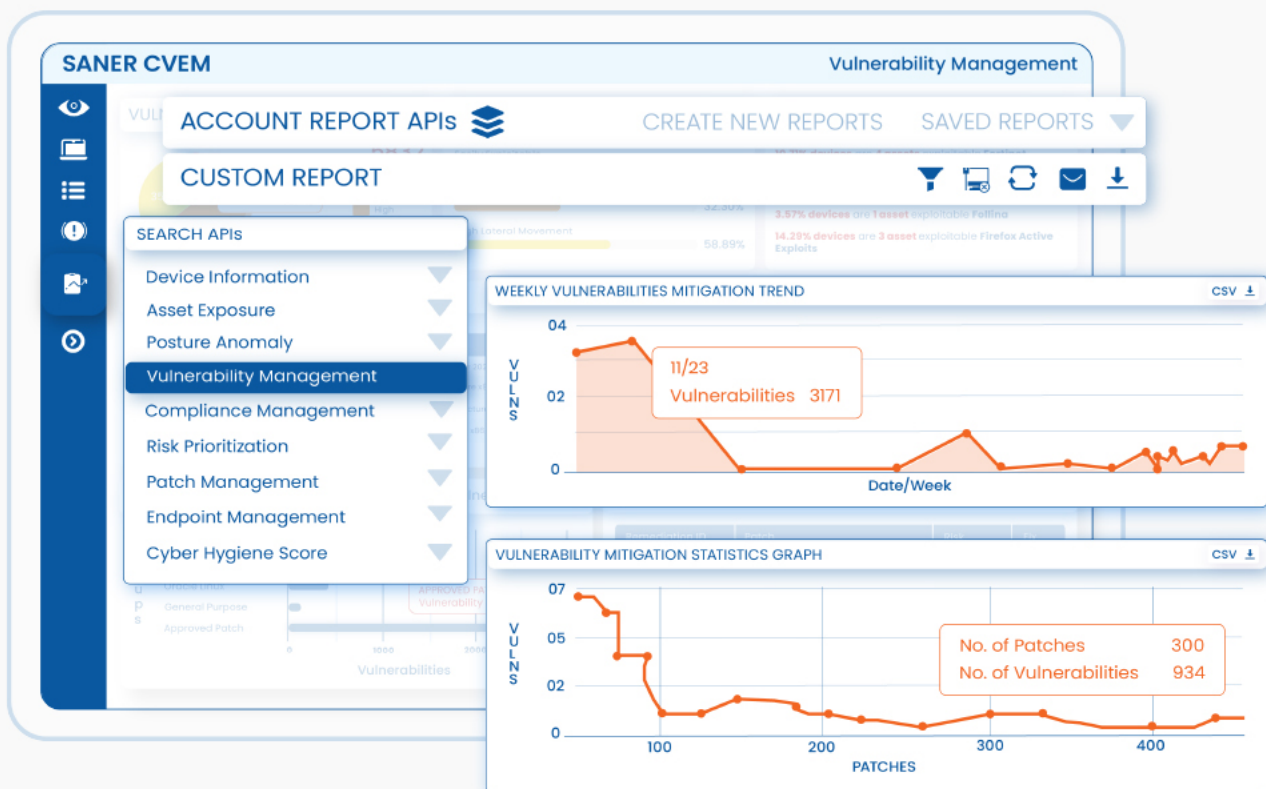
SANER CVEM

Vulnerability Management

ACCOUNT REPORT APIs

CREATE NEW REPORTS

SAVED REPORTS

CUSTOM REPORT

SEARCH APIs

Device Information
Asset Exposure
Posture Anomaly
Vulnerability Management
Compliance Management
Risk Prioritization
Patch Management
Endpoint Management
Cyber Hygiene Score

3.57% devices are 1 asset exploitable Follina
14.29% devices are 3 asset exploitable Firefox Active Exploits

58.89%

WEEKLY VULNERABILITIES MITIGATION TREND

CSV

VULNS

04
02
0

11/23
Vulnerabilities 3171

Date/Week

VULNERABILITY MITIGATION STATISTICS GRAPH

CSV

VULNS

07
05
02
0

No. of Patches 300
No. of Vulnerabilities 934

100 200 300 400

PATCHES

General Purpose
Approved Patch

0 1000

Vulnerabilities